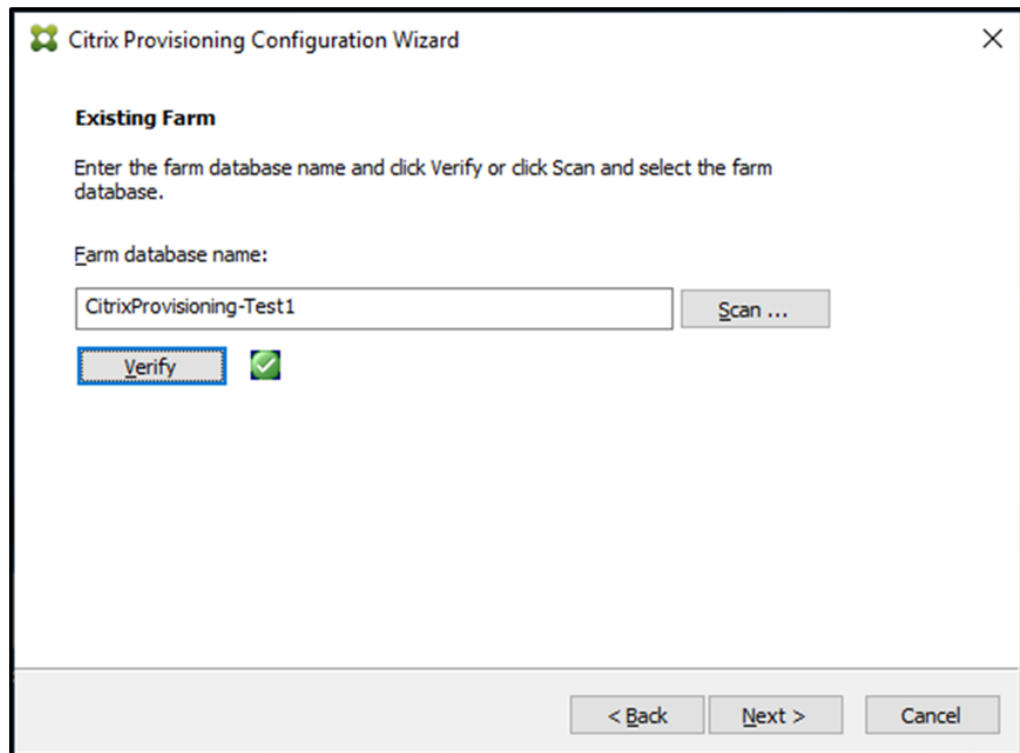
Citrix Provisioning Configuration Wizard

×

Existing Farm

Enter the farm database name and click Verify or click Scan and select the farm database.

Farm database name:

CitrixProvisioning-Test1

Scan ...

Verify

< Back

Next >

Cancel